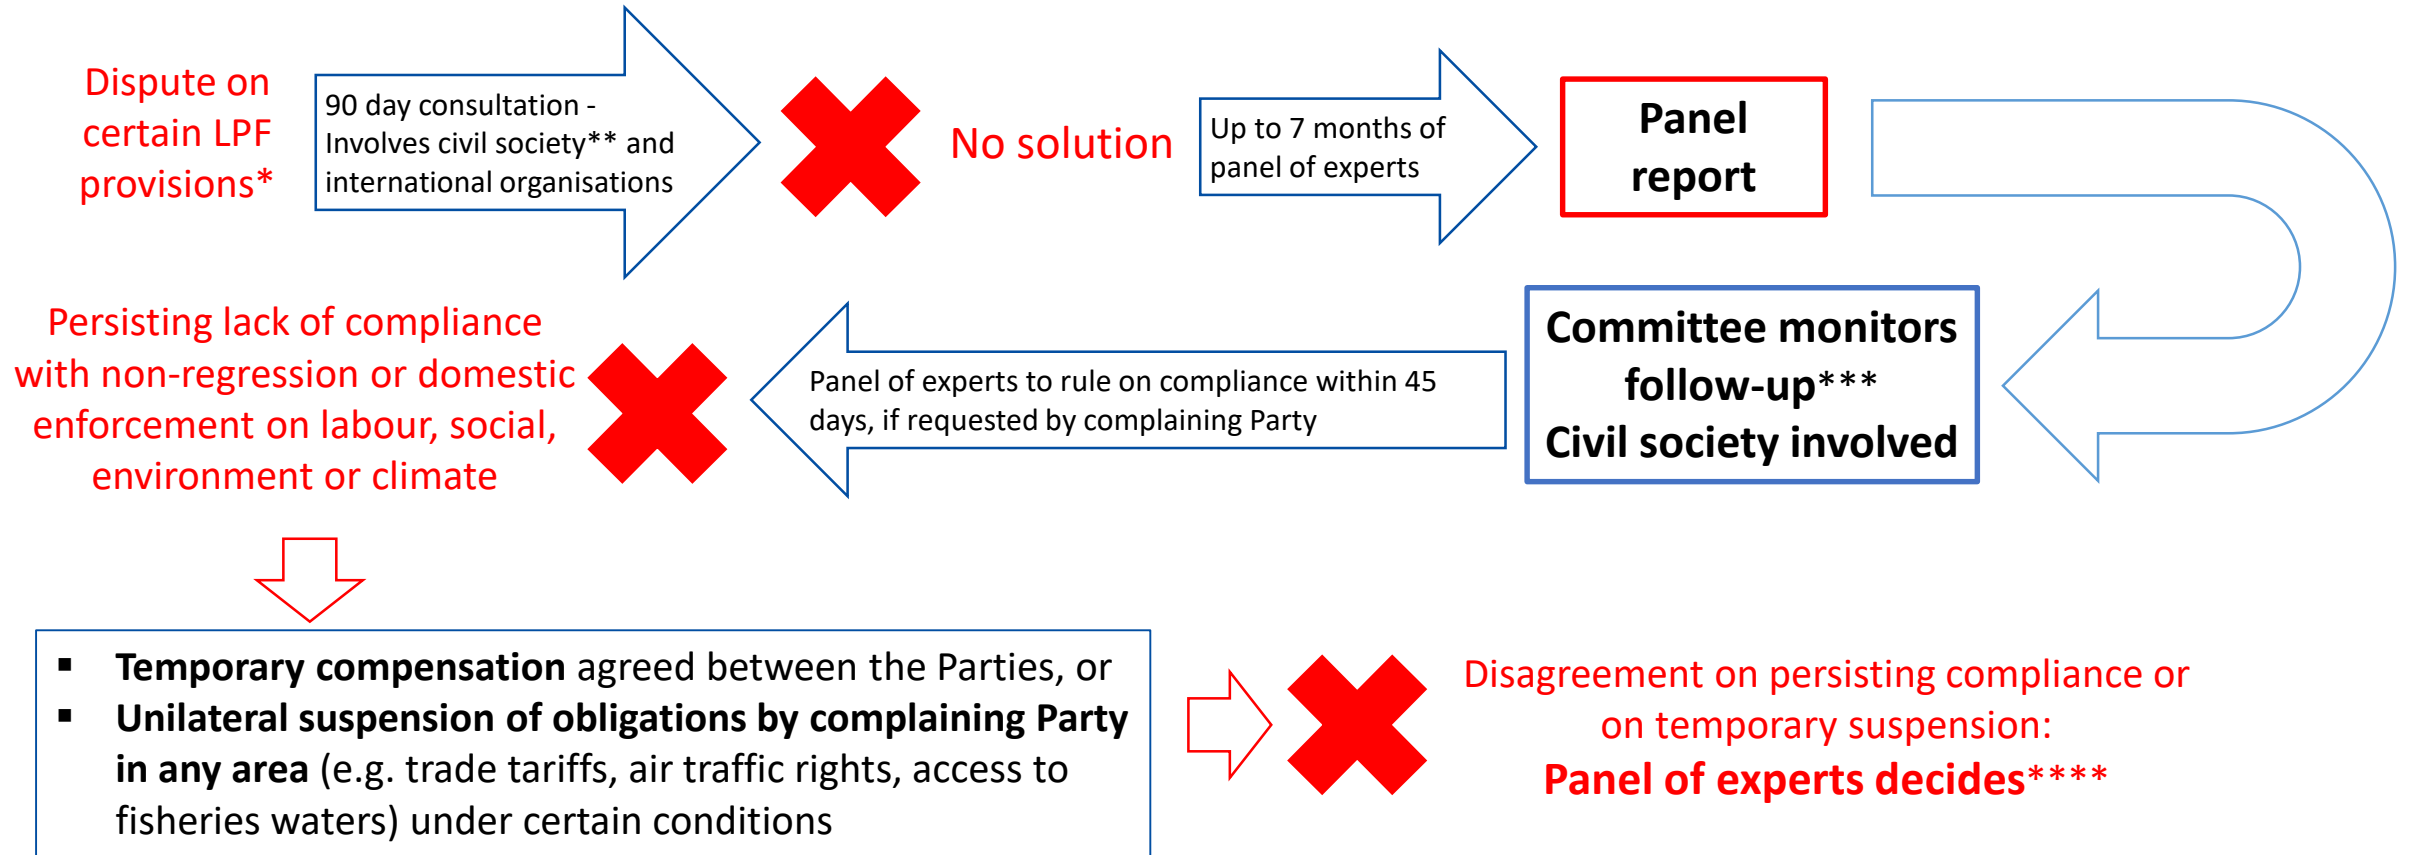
Dispute on certain LPF provisions*

90 day consultation - Involves civil society** and international organisations

No solution

Up to 7 months of panel of experts

Panel report

Committee monitors follow-up*** Civil society involved

Panel of experts to rule on compliance within 45 days, if requested by complaining Party

Persisting lack of compliance with non-regression or domestic enforcement on labour, social, environment or climate

▪ **Temporary compensation** agreed between the Parties, or
▪ **Unilateral suspension of obligations by complaining Party in any area** (e.g. trade tariffs, air traffic rights, access to fisheries waters) under certain conditions

Disagreement on persisting compliance or on temporary suspension:
**Panel of experts decides******